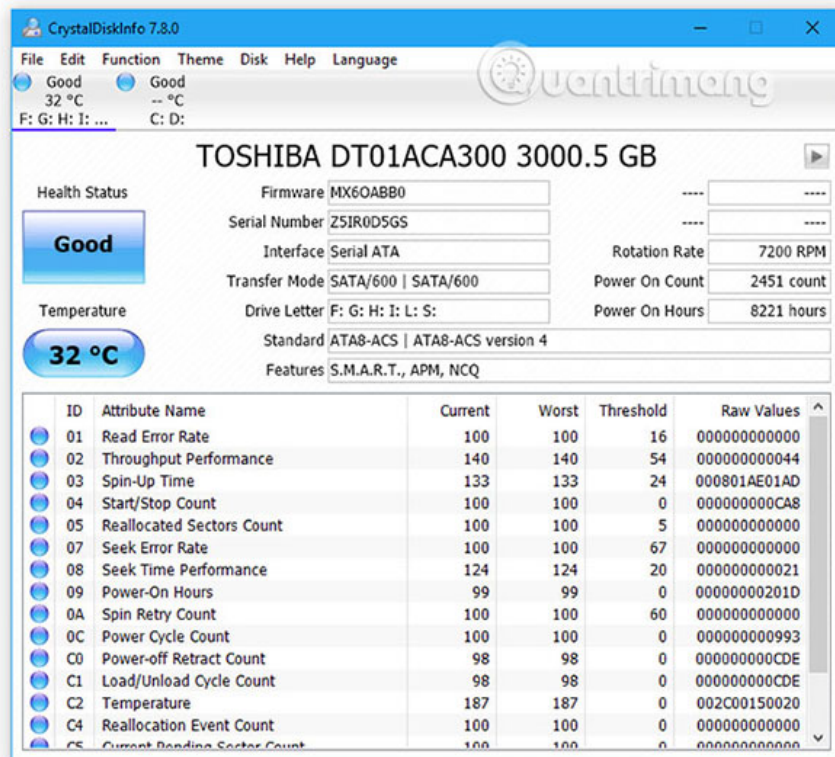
CrystalDiskInfo 7.8.0

File Edit Function Theme Disk Help Language

Good 32 °C F: G: H: I: ...

Good -- °C C: D:

Quantrimang

TOSHIBA DT01ACA300 3000.5 GB

Health Status

Good

Temperature

32 °C

Firmware MX6OABB0

Serial Number Z5IR0D5GS

Interface Serial ATA

Transfer Mode SATA/600 | SATA/600

Drive Letter F: G: H: I: L: S:

Standard ATA8-ACS | ATA8-ACS version 4

Features S.M.A.R.T., APM, NCQ

---- ----

---- ----

Rotation Rate 7200 RPM

Power On Count 2451 count

Power On Hours 8221 hours

| | ID | Attribute Name | Current | Worst | Threshold | Raw Values |
|---|---|---|---|---|---|---|
| | 01 | Read Error Rate | 100 | 100 | 16 | 000000000000 |
| | 02 | Throughput Performance | 140 | 140 | 54 | 000000000044 |
| | 03 | Spin-Up Time | 133 | 133 | 24 | 000801AE01AD |
| | 04 | Start/Stop Count | 100 | 100 | 0 | 000000000CA8 |
| | 05 | Reallocated Sectors Count | 100 | 100 | 5 | 000000000000 |
| | 07 | Seek Error Rate | 100 | 100 | 67 | 000000000000 |
| | 08 | Seek Time Performance | 124 | 124 | 20 | 000000000021 |
| | 09 | Power-On Hours | 99 | 99 | 0 | 00000000201D |
| | 0A | Spin Retry Count | 100 | 100 | 60 | 000000000000 |
| | 0C | Power Cycle Count | 100 | 100 | 0 | 000000000993 |
| | C0 | Power-off Retract Count | 98 | 98 | 0 | 000000000CDE |
| | C1 | Load/Unload Cycle Count | 98 | 98 | 0 | 000000000CDE |
| | C2 | Temperature | 187 | 187 | 0 | 002C00150020 |
| | C4 | Reallocation Event Count | 100 | 100 | 0 | 000000000000 |
| | C5 | Current Pending Sector Count | 100 | 100 | 0 | 000000000000 |